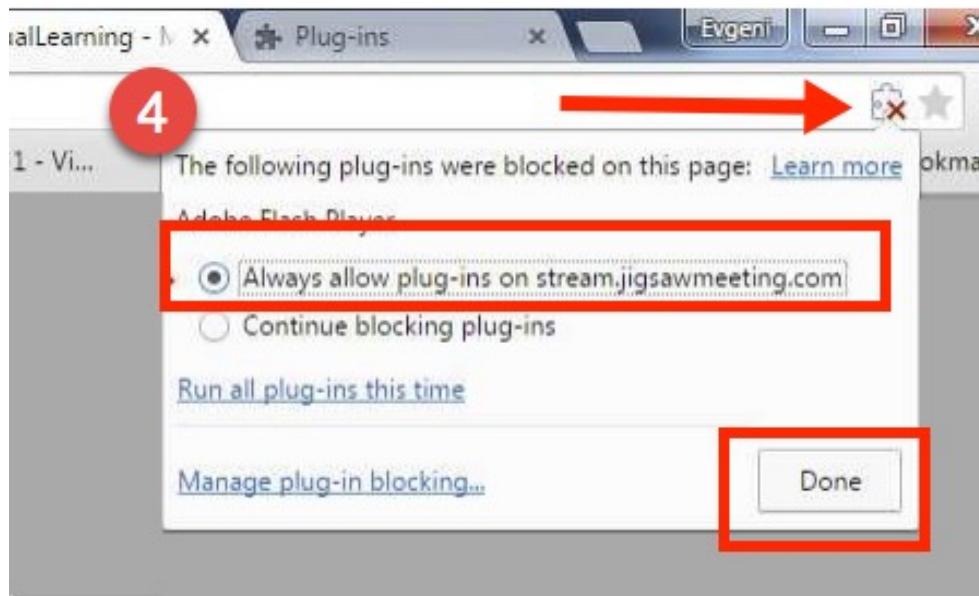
ialLearning - N ×

Plug-ins ×

Evgeni

4

1 - Vi...

okma

The following plug-ins were blocked on this page: Learn more

Adobe Flash Player

Always allow plug-ins on stream.jigsawmeeting.com

Continue blocking plug-ins

Run all plug-ins this time

Manage plug-in blocking...

Done